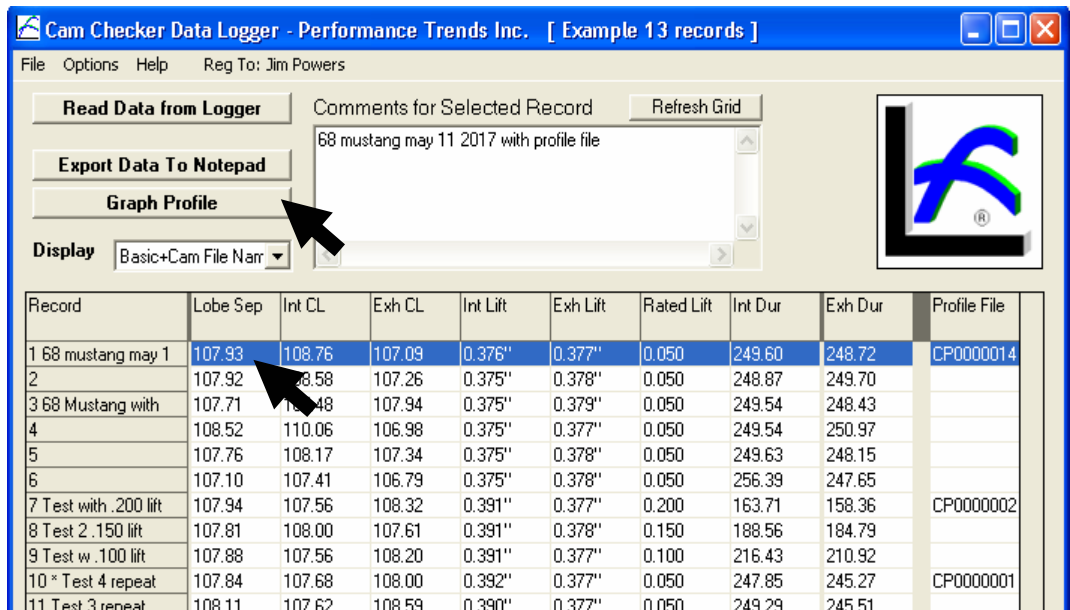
Cam Checker Data Logger - Performance Trends Inc. [ Example 13 records ]

File Options Help Reg To: Jim Powers

Read Data from Logger

Export Data To Notepad

Graph Profile

Display Basic+Cam File Nam

Comments for Selected Record

Refresh Grid

68 mustang may 11 2017 with profile file

| Record | Lobe Sep | Int CL | Exh CL | Int Lift | Exh Lift | Rated Lift | Int Dur | Exh Dur | Profile File |
|---|---|---|---|---|---|---|---|---|---|
| 1 68 mustang may 1 | 107.93 | 108.76 | 107.09 | 0.376" | 0.377" | 0.050 | 249.60 | 248.72 | CP0000014 |
| 2 | 107.92 | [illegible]8.58 | 107.26 | 0.375" | 0.378" | 0.050 | 248.87 | 249.70 | |
| 3 68 Mustang with | 107.71 | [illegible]8.48 | 107.94 | 0.375" | 0.379" | 0.050 | 249.54 | 248.43 | |
| 4 | 108.52 | 110.06 | 106.98 | 0.375" | 0.377" | 0.050 | 249.54 | 250.97 | |
| 5 | 107.76 | 108.17 | 107.34 | 0.375" | 0.378" | 0.050 | 249.63 | 248.15 | |
| 6 | 107.10 | 107.41 | 106.79 | 0.375" | 0.378" | 0.050 | 256.39 | 247.65 | |
| 7 Test with .200 lift | 107.94 | 107.56 | 108.32 | 0.391" | 0.377" | 0.200 | 163.71 | 158.36 | CP0000002 |
| 8 Test 2 .150 lift | 107.81 | 108.00 | 107.61 | 0.391" | 0.378" | 0.150 | 188.56 | 184.79 | |
| 9 Test w .100 lift | 107.88 | 107.56 | 108.20 | 0.391" | 0.377" | 0.100 | 216.43 | 210.92 | |
| 10 * Test 4 repeat | 107.84 | 107.68 | 108.00 | 0.392" | 0.377" | 0.050 | 247.85 | 245.27 | CP0000001 |
| 11 Test 3 repeat | 108.11 | 107.62 | 108.59 | 0.390" | 0.377" | 0.050 | 249.29 | 245.51 | |